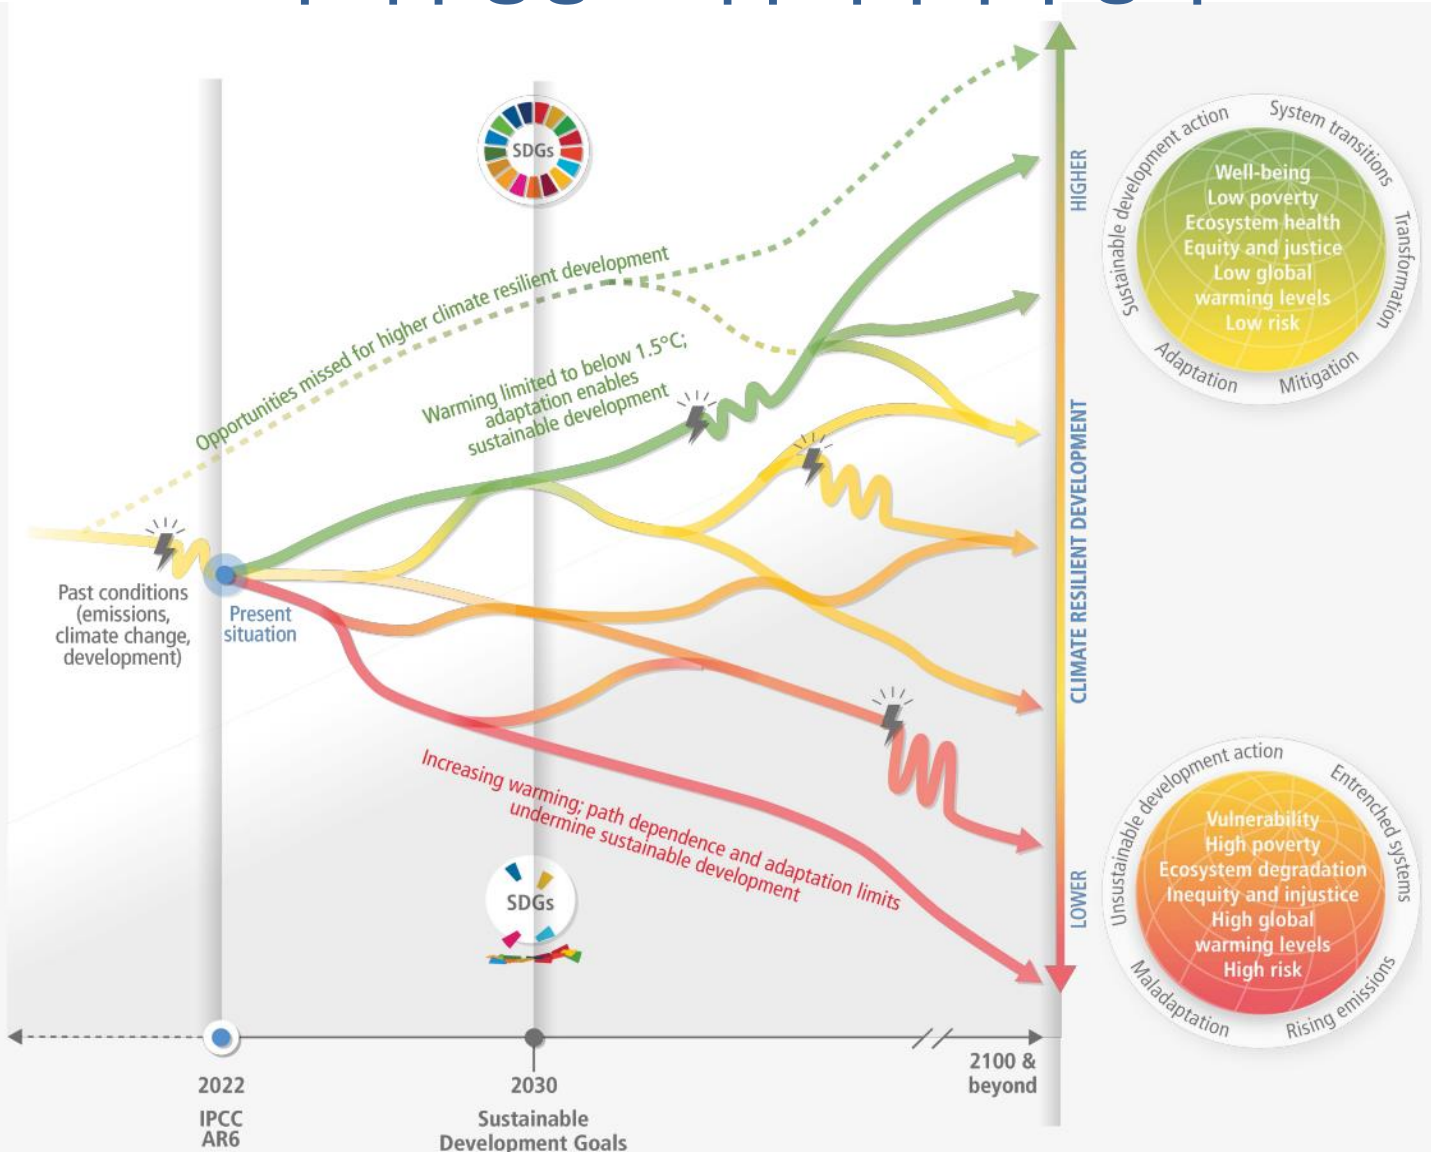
SDGs

Opportunities missed for higher climate resilient development

Warming limited to below 1.5°C; adaptation enables sustainable development

Past conditions (emissions, climate change, development)

Present situation

Increasing warming; path dependence and adaptation limits undermine sustainable development

SDGs

HIGHER

CLIMATE RESILIENT DEVELOPMENT

LOWER

Sustainable development action
System transitions
Transformation
Mitigation
Adaptation

Well-being
Low poverty
Ecosystem health
Equity and justice
Low global warming levels
Low risk

Unsustainable development action
Entrenched systems
Rising emissions
Maladaptation

Vulnerability
High poverty
Ecosystem degradation
Inequity and injustice
High global warming levels
High risk

2022
IPCC AR6

2030
Sustainable Development Goals

2100 & beyond